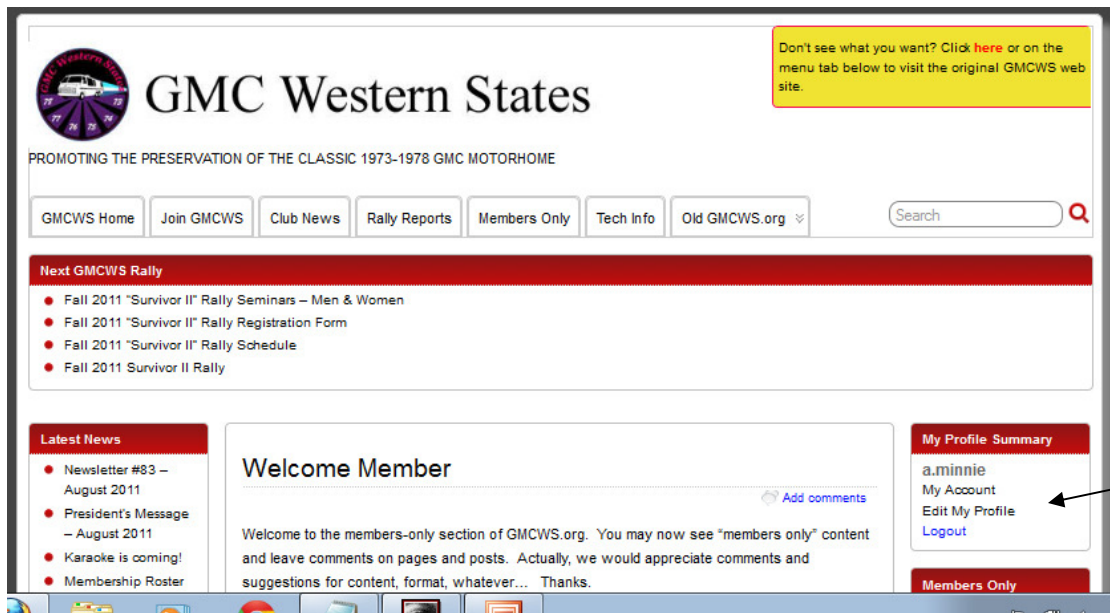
GMC Western States

Don't see what you want? Click here or on the menu tab below to visit the original GMCWS web site.

PROMOTING THE PRESERVATION OF THE CLASSIC 1973-1978 GMC MOTORHOME

GMCWS Home | Join GMCWS | Club News | Rally Reports | Members Only | Tech Info | Old GMCWS.org

Search

Next GMCWS Rally

- Fall 2011 "Survivor II" Rally Seminars – Men & Women
- Fall 2011 "Survivor II" Rally Registration Form
- Fall 2011 "Survivor II" Rally Schedule
- Fall 2011 Survivor II Rally

Latest News

- Newsletter #83 – August 2011
- President's Message – August 2011
- Karaoke is coming!
- Membership Roster

Welcome Member

Add comments

Welcome to the members-only section of GMCWS.org. You may now see "members only" content and leave comments on pages and posts. Actually, we would appreciate comments and suggestions for content, format, whatever… Thanks.

My Profile Summary

a.minnie
My Account
Edit My Profile
Logout

Members Only